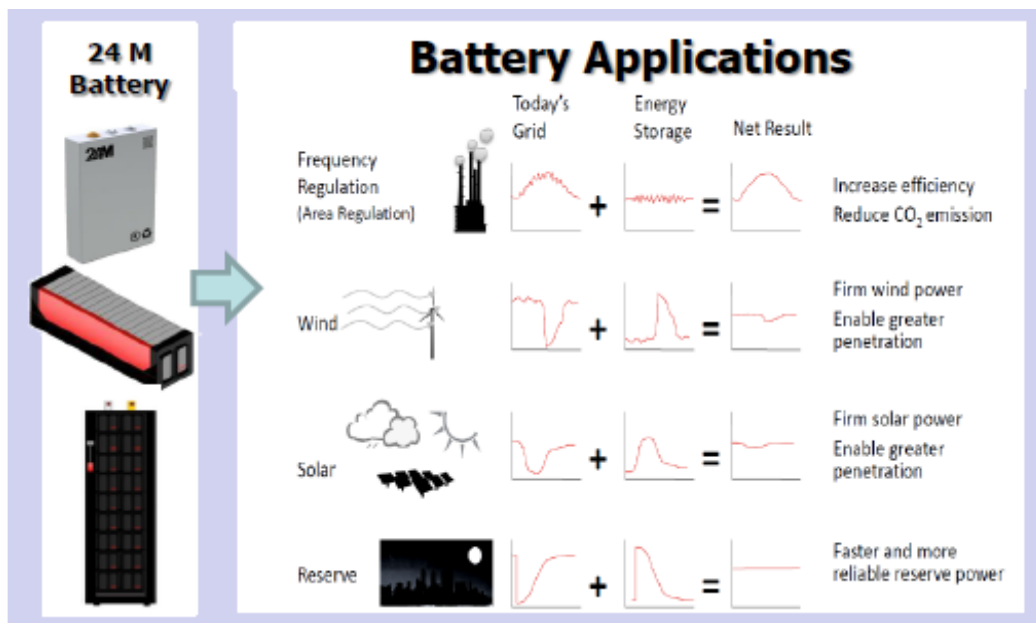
24 M Battery

24M

Battery Applications

Today's Grid

Energy Storage

Net Result

Frequency Regulation (Area Regulation)

+

=

Increase efficiency
Reduce $CO_2$ emission

Wind

+

=

Firm wind power
Enable greater penetration

Solar

+

=

Firm solar power
Enable greater penetration

Reserve

+

=

Faster and more reliable reserve power